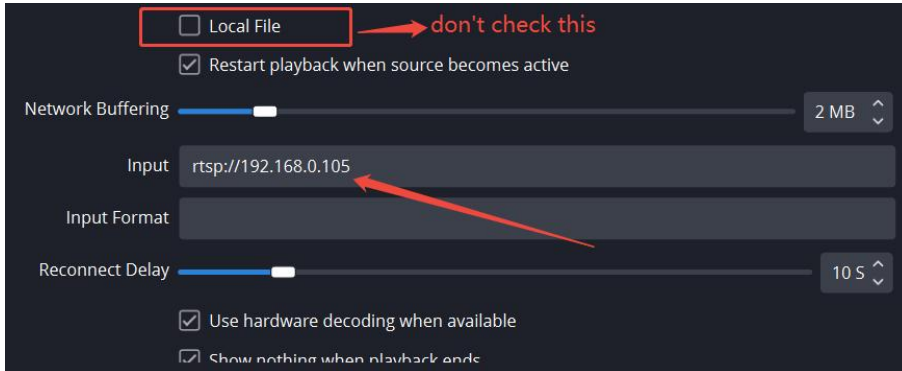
Local File
don't check this
Restart playback when source becomes active
Network Buffering
2 MB
Input rtsp://192.168.0.105
Input Format
Reconnect Delay
10 S
Use hardware decoding when available
Show nothing when playback ends